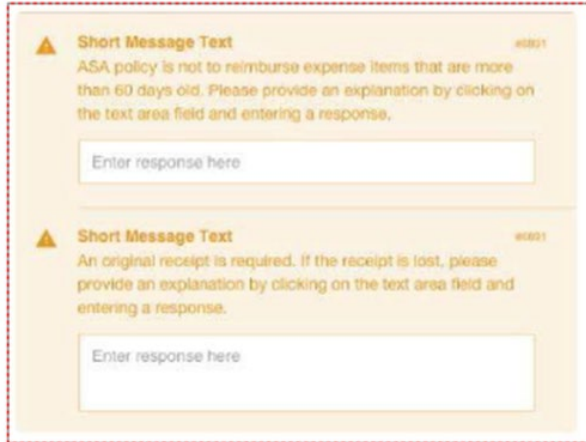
Short Message Text

#0801

ASA policy is not to reimburse expense items that are more than 60 days old. Please provide an explanation by clicking on the text area field and entering a response.

Enter response here

Short Message Text

#0801

An original receipt is required. If the receipt is lost, please provide an explanation by clicking on the text area field and entering a response.

Enter response here